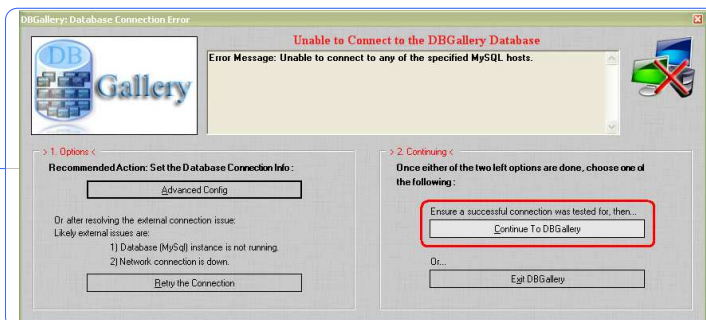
DBGallery: Database Connection Error

DB Gallery

Unable to Connect to the DBGallery Database

Error Message: Unable to connect to any of the specified MySQL hosts.

> 1. Options <

Recommended Action: Set the Database Connection Info:

Advanced Config

Or after resolving the external connection issue:
Likely external issues are:
1) Database (MySql) instance is not running.
2) Network connection is down.

Retry the Connection

> 2. Continuing <

Once either of the two left options are done, choose one of the following:

Ensure a successful connection was tested for, then...

Continue To DBGallery

Or...

Exit DBGallery